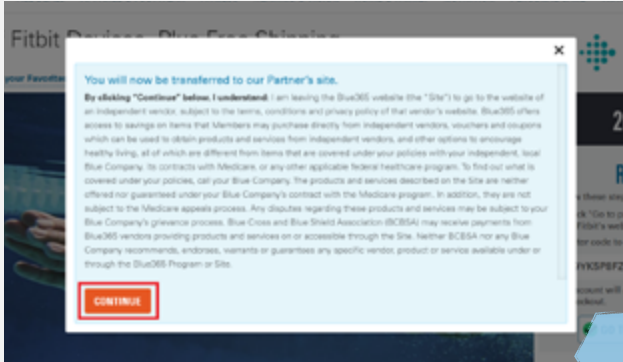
Fitbit Devices - Blue Free Shipping

your Favorites

You will now be transferred to our Partner's site.

By clicking "Continue" below, I understand: I am leaving the Blue365 website (the "Site") to go to the website of an independent vendor, subject to the terms, conditions and privacy policy of that vendor's website. Blue365 offers access to savings on items that Members may purchase directly from independent vendors, vouchers and coupons which can be used to obtain products and services from independent vendors, and other options to encourage healthy living, all of which are different from items that are covered under your policies with your independent, local Blue Company, its contracts with Medicare, or any other applicable federal healthcare program. To find out what is covered under your policies, call your Blue Company. The products and services described on the Site are neither offered nor guaranteed under your Blue Company's contract with the Medicare program. In addition, they are not subject to the Medicare appeals process. Any disputes regarding these products and services may be subject to your Blue Company's grievance process. Blue Cross and Blue Shield Association (BCBSA) may receive payments from Blue365 vendors providing products and services on or accessible through the Site. Neither BCBSA nor any Blue Company recommends, endorses, warrants or guarantees any specific vendor, product or service available under or through the Blue365 Program or Site.

CONTINUE

×

2

R

e three st

ck "Go to p

Fitbit's we

rder code to

YKSPBFZ

count will

eckout.